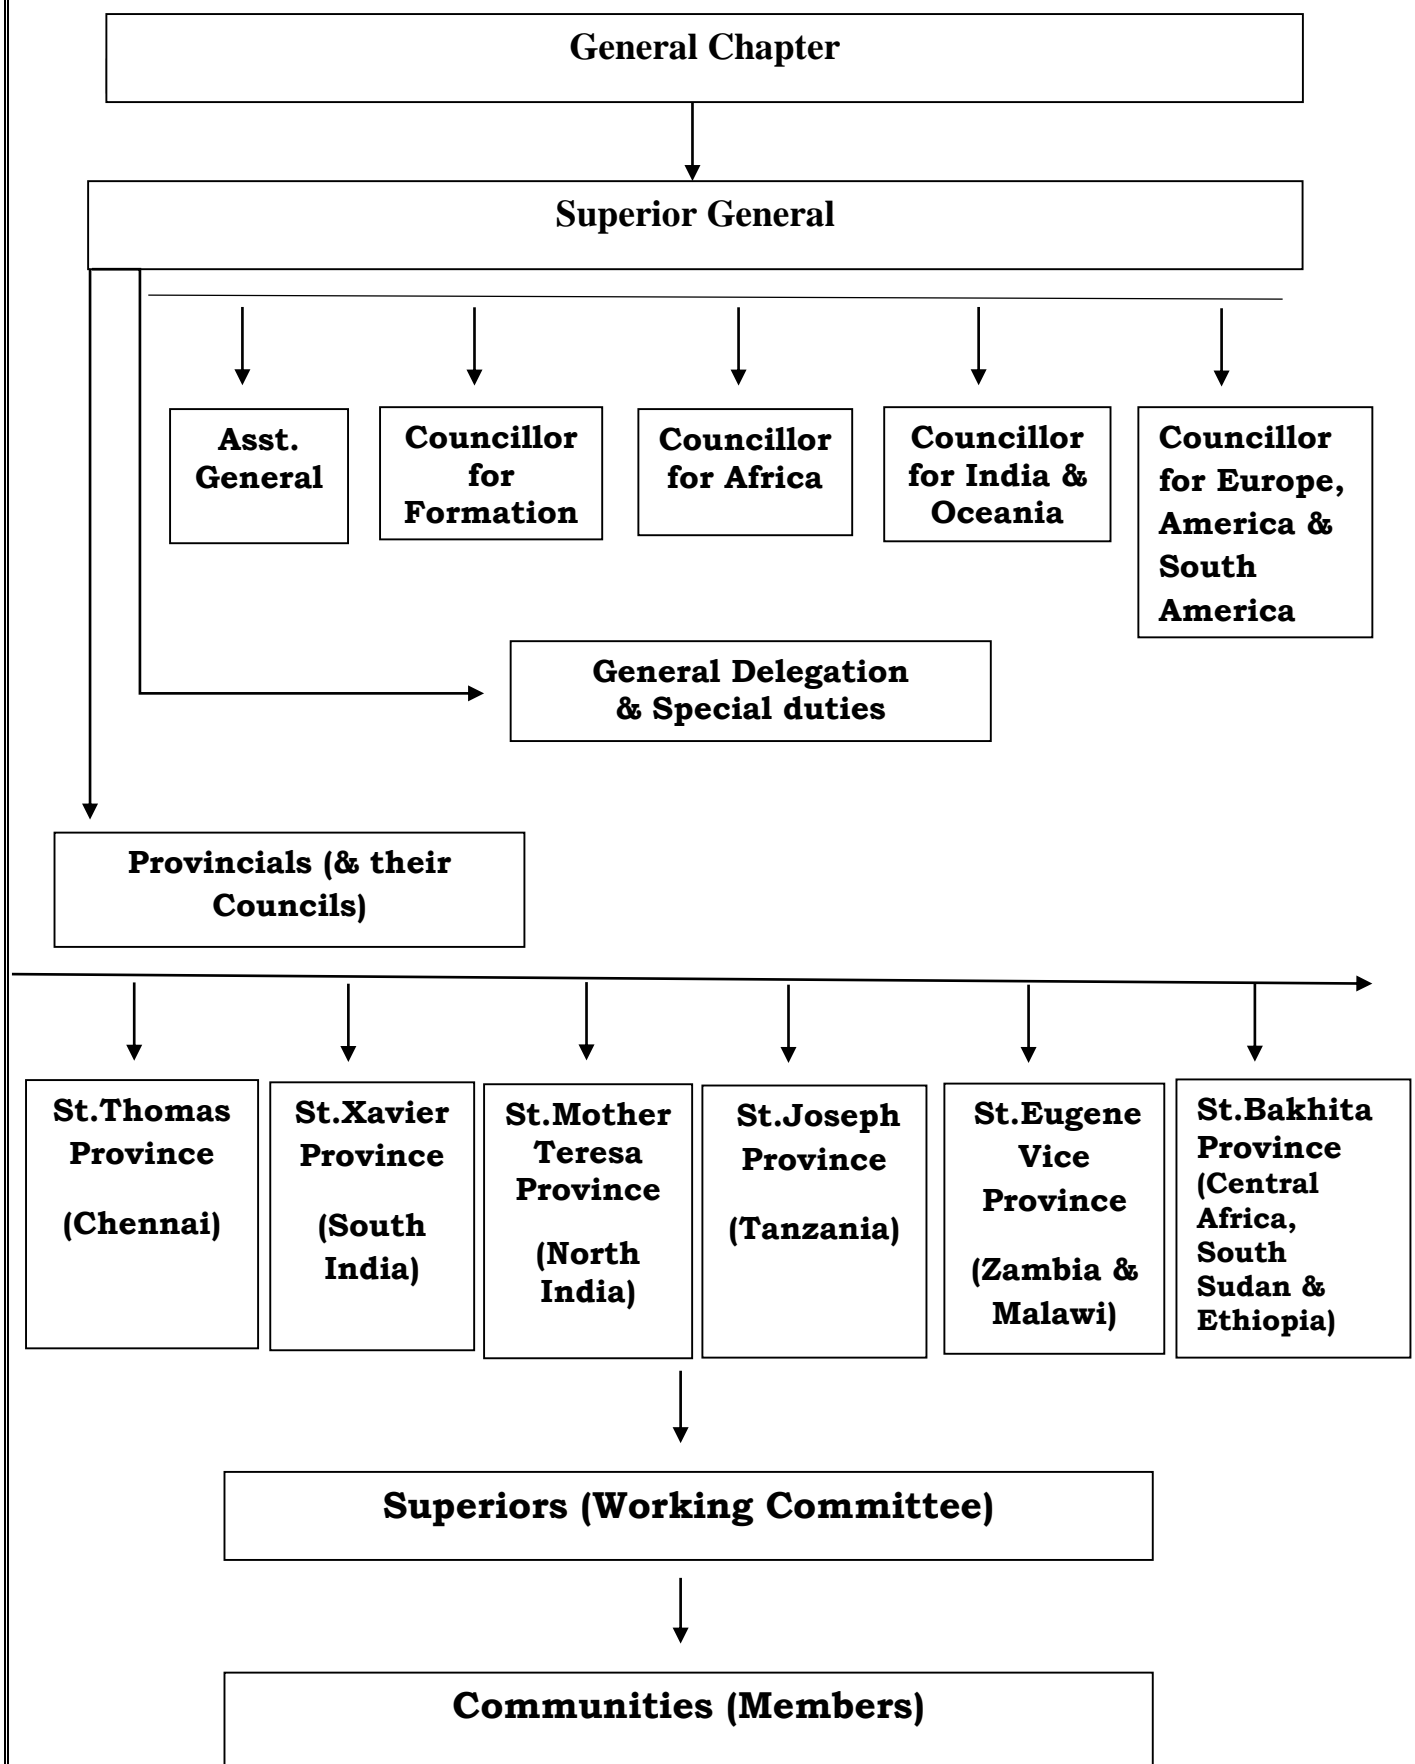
General Chapter

Superior General

Asst. General

Councillor for Formation

Councillor for Africa

Councillor for India & Oceania

Councillor for Europe, America & South America

General Delegation & Special duties

Provincials (& their Councils)

St.Thomas Province (Chennai)

St.Xavier Province (South India)

St.Mother Teresa Province (North India)

St.Joseph Province (Tanzania)

St.Eugene Vice Province (Zambia & Malawi)

St.Bakhita Province (Central Africa, South Sudan & Ethiopia)

Superiors (Working Committee)

Communities (Members)